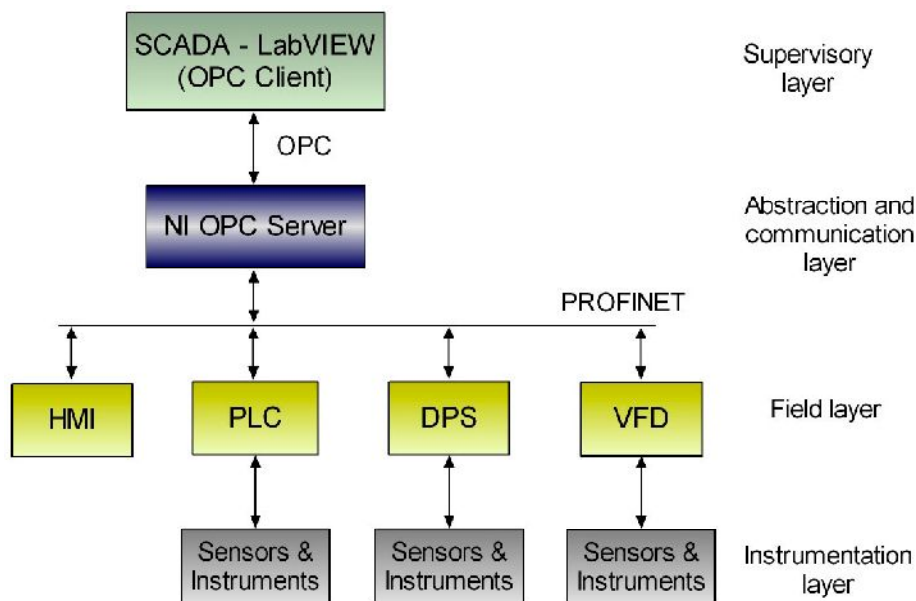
SCADA - LabVIEW (OPC Client)

Supervisory layer

OPC

NI OPC Server

Abstraction and communication layer

PROFINET

HMI

PLC

DPS

VFD

Field layer

Sensors & Instruments

Sensors & Instruments

Sensors & Instruments

Instrumentation layer